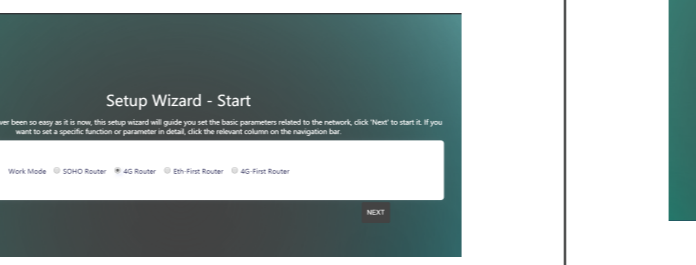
Setup Wizard - Start

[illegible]ver been so easy as it is now, this setup wizard will guide you set the basic parameters related to the network, click 'Next' to start it. If you want to set a specific function or parameter in detail, click the relevant column on the navigation bar.

Work Mode SOHO Router 4G Router Eth-First Router 4G-First Router

NEXT